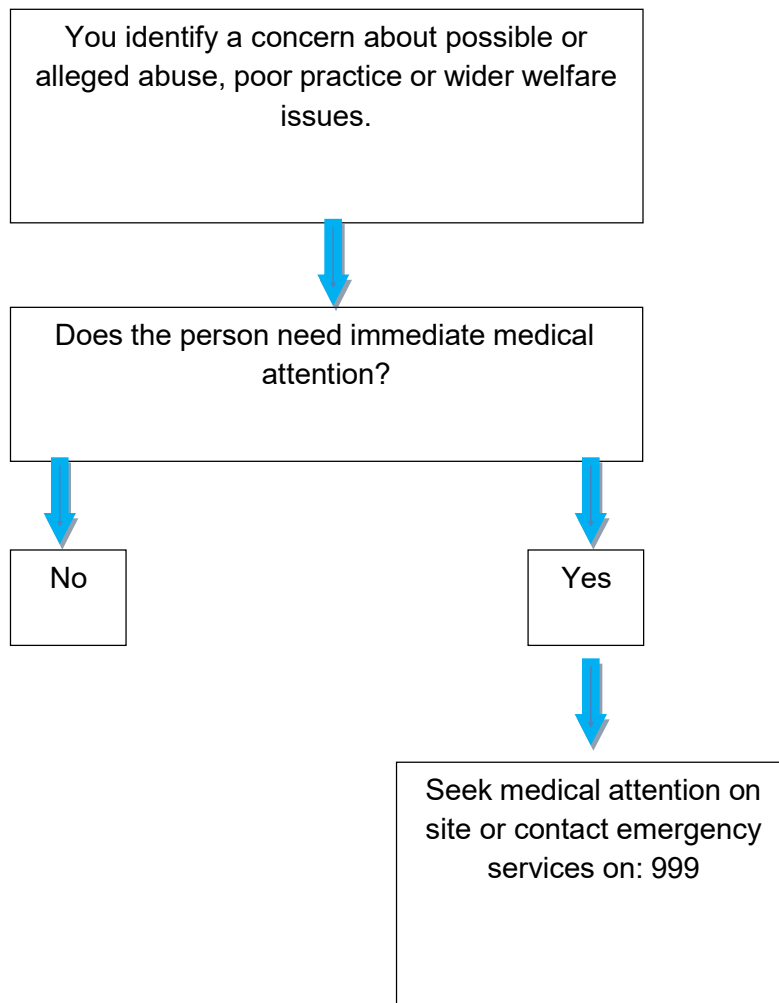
You identify a concern about possible or alleged abuse, poor practice or wider welfare issues.

Does the person need immediate medical attention?

No

Yes

Seek medical attention on site or contact emergency services on: 999